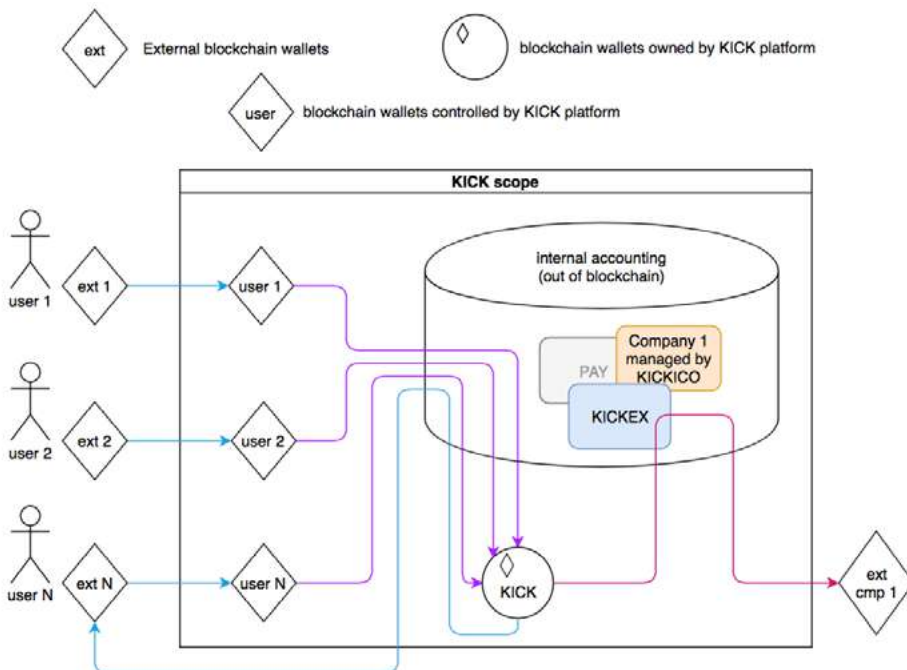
ext External blockchain wallets

blockchain wallets owned by KICK platform

user blockchain wallets controlled by KICK platform

KICK scope

internal accounting (out of blockchain)

user 1

ext 1

user 1

user 2

ext 2

user 2

user N

ext N

user N

PAY

Company 1 managed by KICKICO

KICKEX

KICK

ext cmp 1